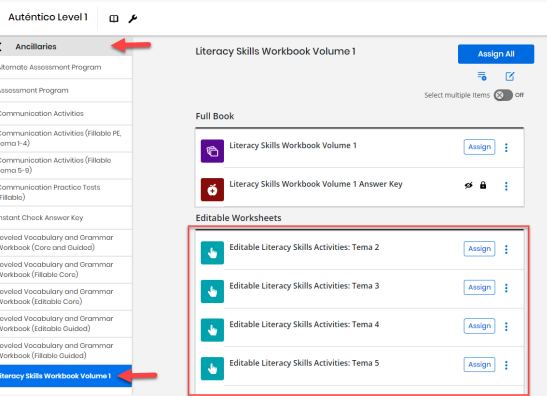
Auténtico Level 1

Ancillaries

ltimate Assessment Program

Assessment Program

Communication Activities

Communication Activities (Fillable PE, ema 1-4)

Communication Activities (Fillable ema 5-9)

Communication Practice Tests Fillable)

nstant Check Answer Key

eveled Vocabulary and Grammar Workbook (Core and Guided)

eveled Vocabulary and Grammar Workbook (Fillable Core)

eveled Vocabulary and Grammar Workbook (Editable Core)

eveled Vocabulary and Grammar Workbook (Editable Guided)

eveled Vocabulary and Grammar Workbook (Fillable Guided)

iteracy Skills Workbook Volume 1

Literacy Skills Workbook Volume 1

Assign All

Select multiple items Off

Full Book

Literacy Skills Workbook Volume 1 Assign

Literacy Skills Workbook Volume 1 Answer Key

Editable Worksheets

Editable Literacy Skills Activities: Tema 2 Assign

Editable Literacy Skills Activities: Tema 3 Assign

Editable Literacy Skills Activities: Tema 4 Assign

Editable Literacy Skills Activities: Tema 5 Assign